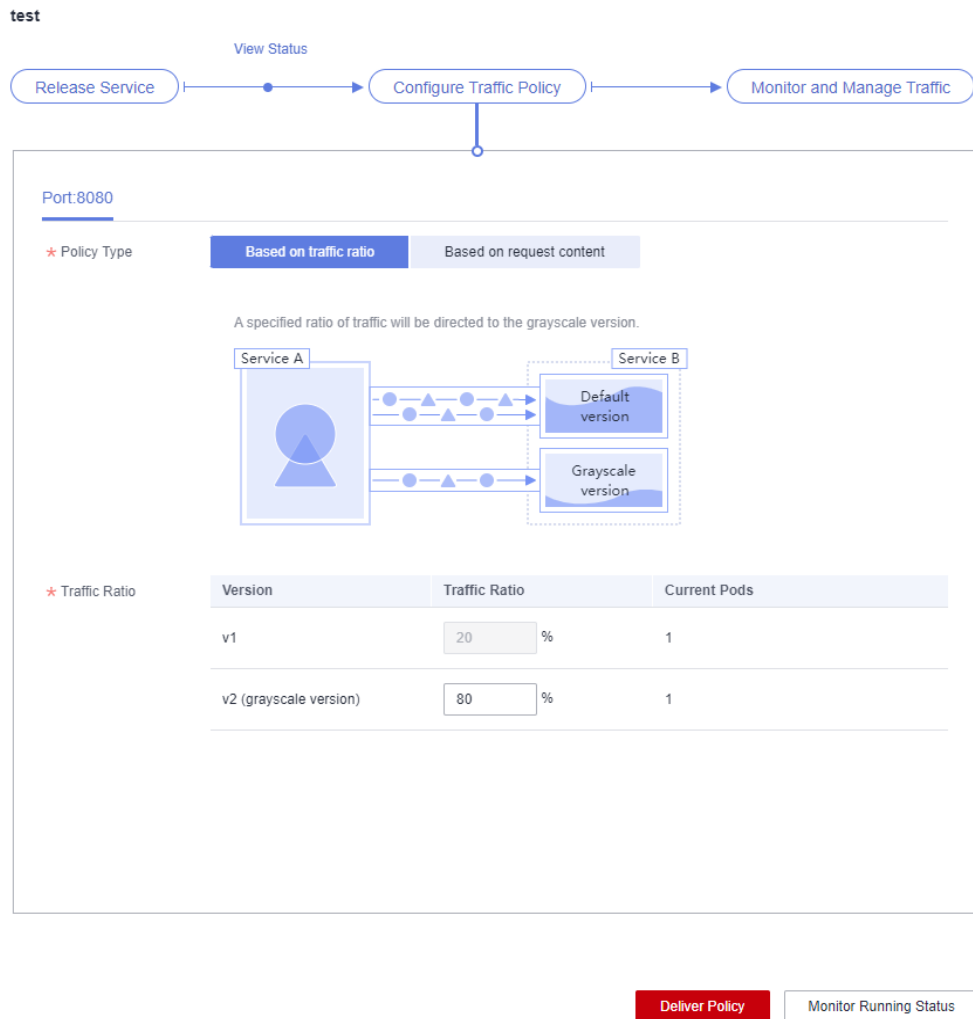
test

View Status

Release Service

Configure Traffic Policy

Monitor and Manage Traffic

Port:8080

* Policy Type

Based on traffic ratio

Based on request content

A specified ratio of traffic will be directed to the grayscale version.

Service A

Service B

Default version

Grayscale version

* Traffic Ratio

| Version | Traffic Ratio | Current Pods |
|---|---|---|
| v1 | 20 % | 1 |
| v2 (grayscale version) | 80 % | 1 |

Deliver Policy

Monitor Running Status